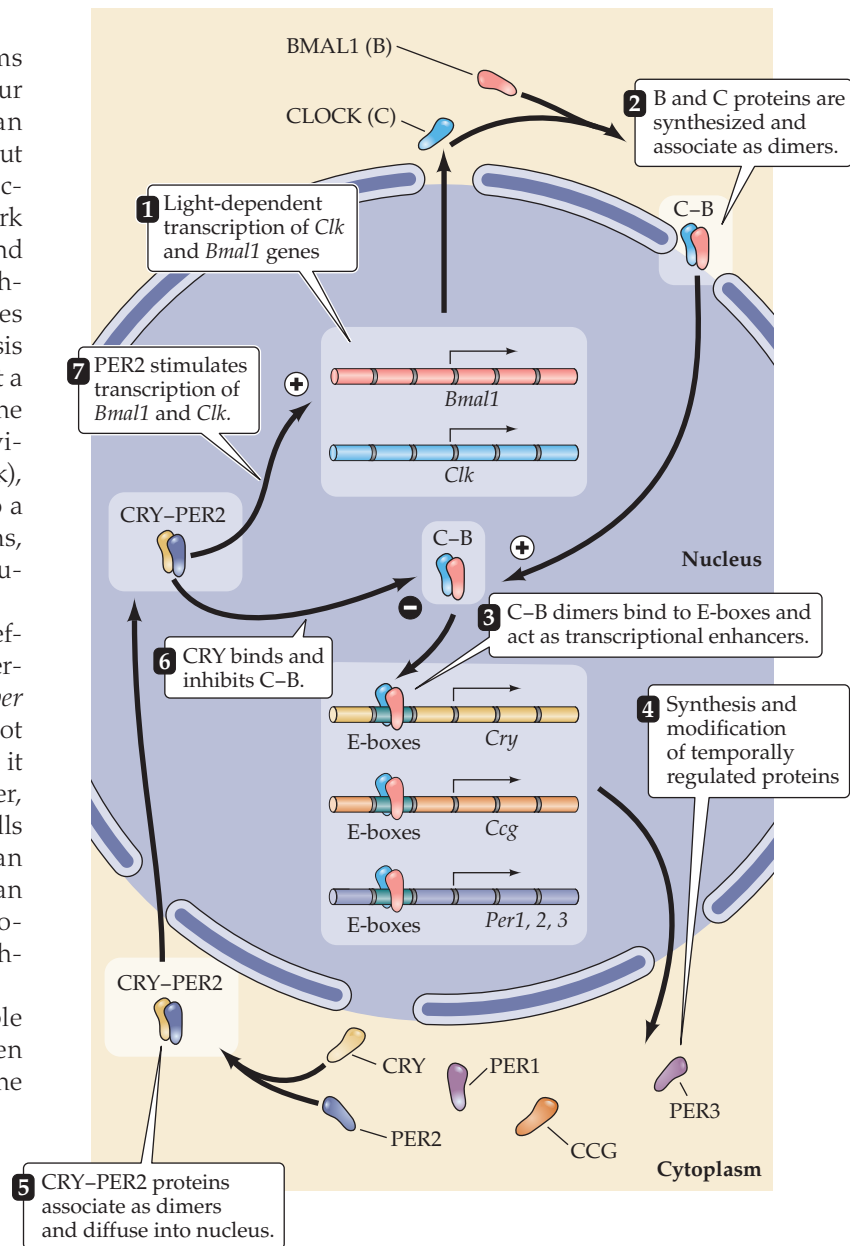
ns
ur
an
ut
c-
rk
nd
h-
es
sis
a
ne
vi-
k),
a
ns,
u-

ef-
er-
per
ot
it
er,
lls
an
an
o-
h-

ole
en
he

BMAL1 (B)

CLOCK (C)

2 B and C proteins are synthesized and associate as dimers.

C–B

1 Light-dependent transcription of *Clk* and *Bmal1* genes

7 PER2 stimulates transcription of *Bmal1* and *Clk*.

*Bmal1*

*Clk*

CRY–PER2

C–B

Nucleus

3 C–B dimers bind to E-boxes and act as transcriptional enhancers.

6 CRY binds and inhibits C–B.

4 Synthesis and modification of temporally regulated proteins

E-boxes *Cry*

E-boxes *Ccg*

E-boxes *Per1, 2, 3*

CRY–PER2

CRY

PER1

PER3

PER2

CCG

Cytoplasm

5 CRY–PER2 proteins associate as dimers and diffuse into nucleus.